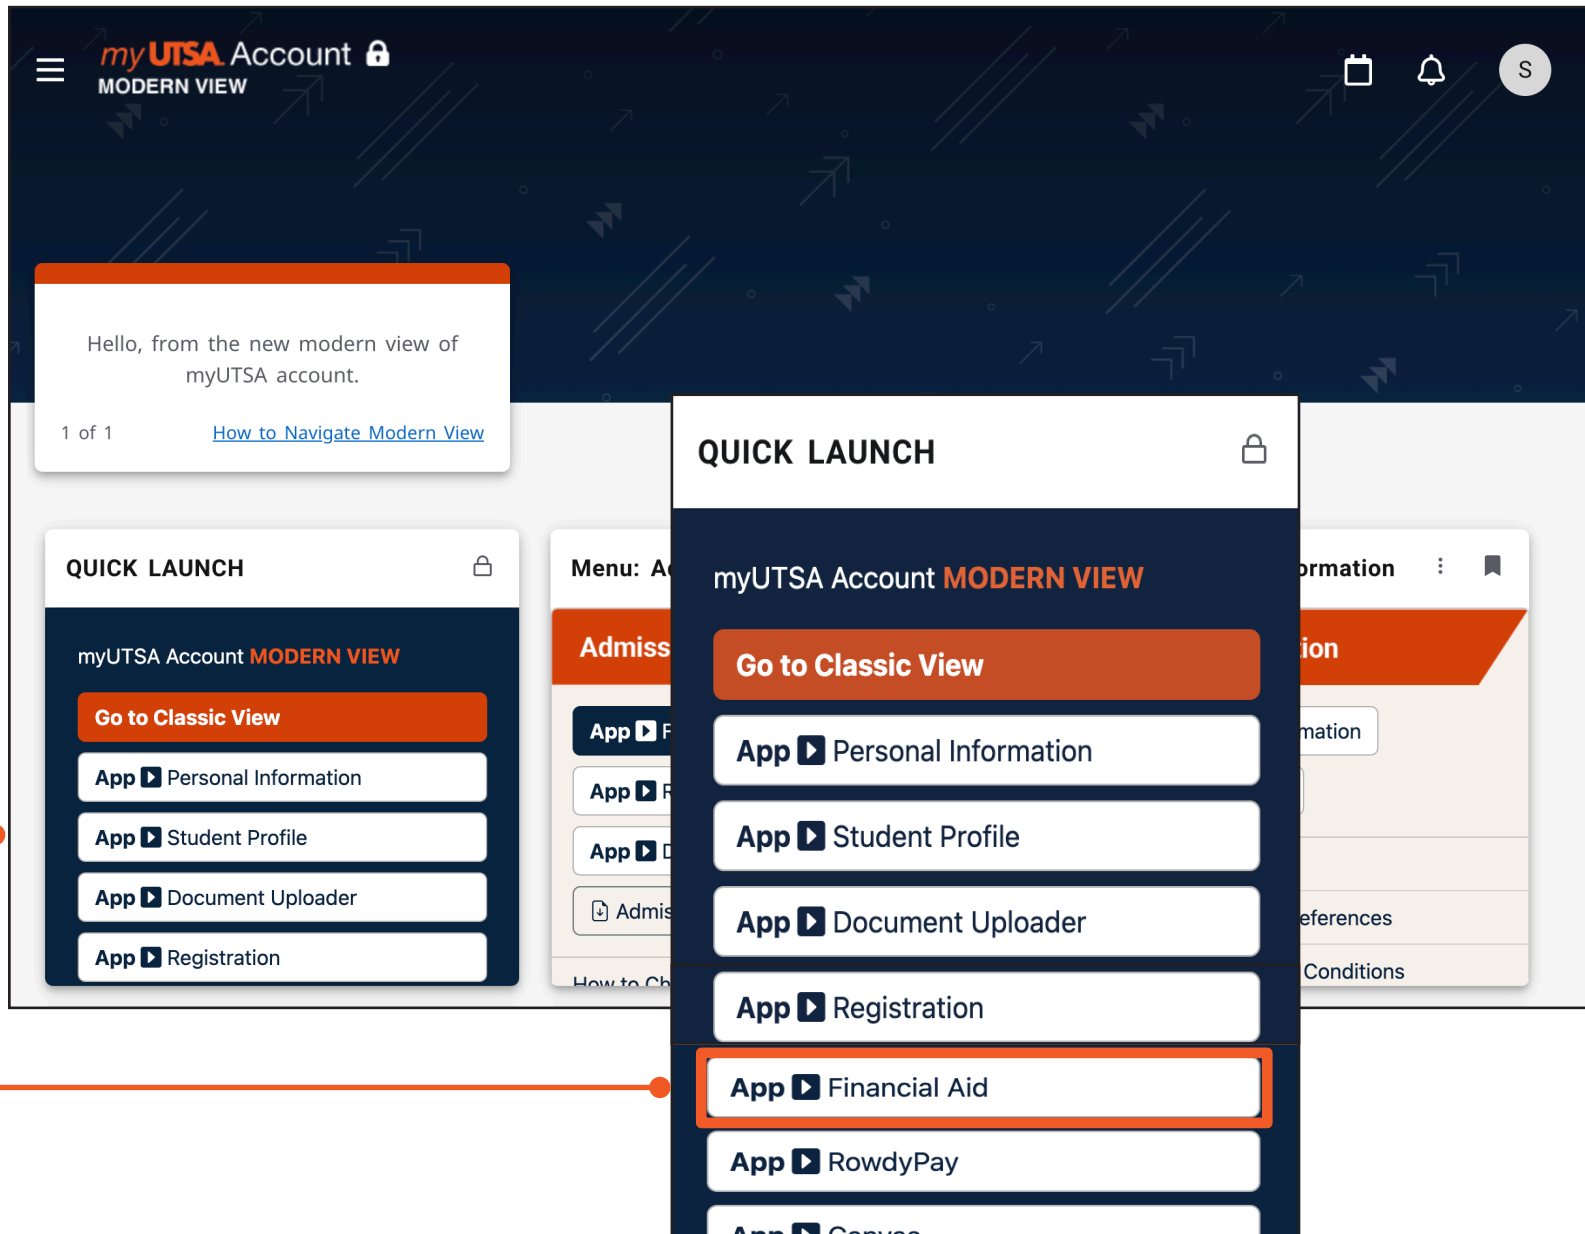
myUTSA Account
MODERN VIEW

S

Hello, from the new modern view of myUTSA account.

1 of 1 How to Navigate Modern View

QUICK LAUNCH

myUTSA Account MODERN VIEW

Go to Classic View

App Personal Information

App Student Profile

App Document Uploader

App Registration

Menu: A

Admiss

App F

App F

App D

Admis

How to Ch

QUICK LAUNCH

myUTSA Account MODERN VIEW

Go to Classic View

App Personal Information

App Student Profile

App Document Uploader

App Registration

App Financial Aid

App RowdyPay

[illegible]

ormation

ion

mation

eferences

Conditions